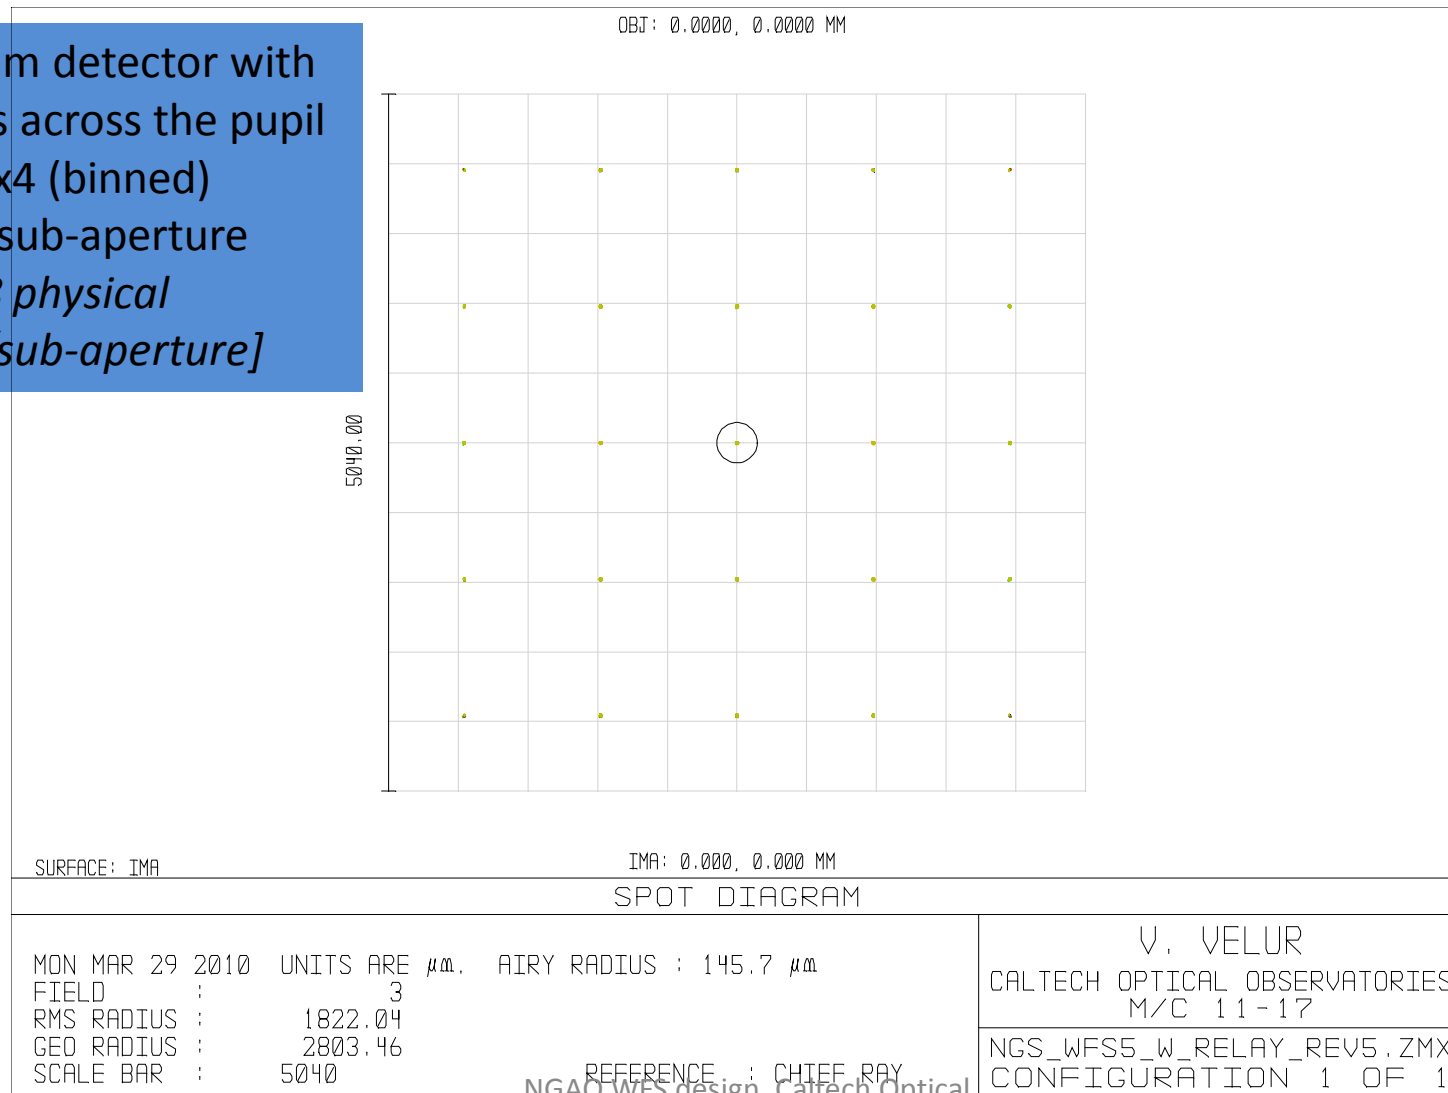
m detector with
s across the pupil
x4 (binned)
sub-aperture
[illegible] physical
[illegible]sub-aperture]

OBJ: 0.0000, 0.0000 MM

5040.00

SURFACE: IMA

IMA: 0.000, 0.000 MM

SPOT DIAGRAM

MON MAR 29 2010 UNITS ARE µm. AIRY RADIUS : 145.7 µm
FIELD : 3
RMS RADIUS : 1822.04
GEO RADIUS : 2803.46
SCALE BAR : 5040 REFERENCE : CHIEF RAY

NGAO WFS design, Caltech Optical

V. VELUR
CALTECH OPTICAL OBSERVATORIES
M/C 11-17

NGS_WFS5_W_RELAY_REV5.ZMX
CONFIGURATION 1 OF 1